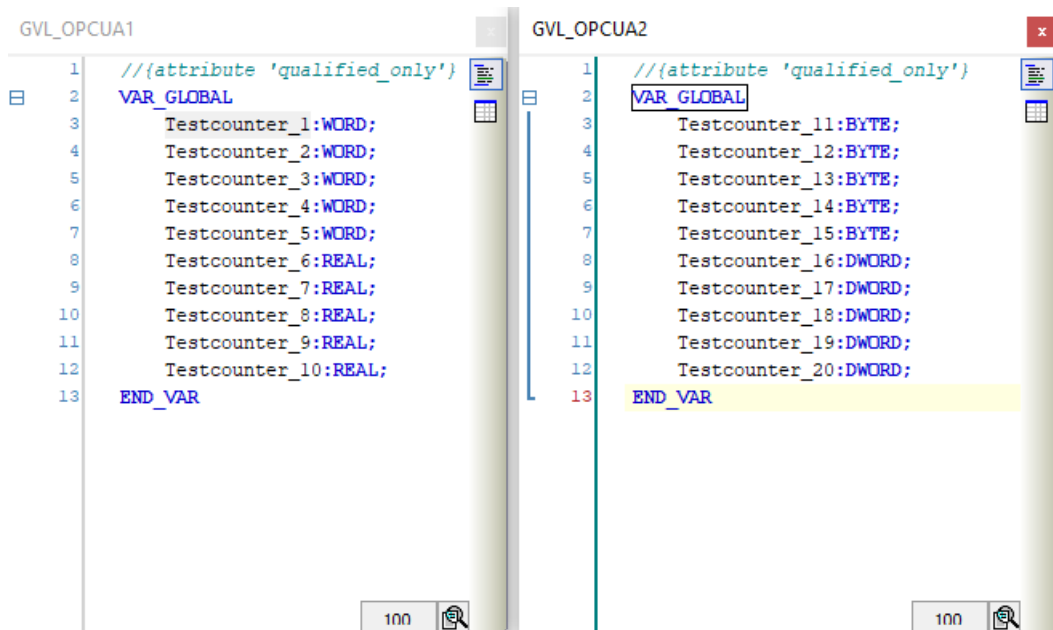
GVL_OPCUA1

1 //{attribute 'qualified_only'}
2 VAR_GLOBAL
3 Testcounter_1:WORD;
4 Testcounter_2:WORD;
5 Testcounter_3:WORD;
6 Testcounter_4:WORD;
7 Testcounter_5:WORD;
8 Testcounter_6:REAL;
9 Testcounter_7:REAL;
10 Testcounter_8:REAL;
11 Testcounter_9:REAL;
12 Testcounter_10:REAL;
13 END_VAR

100

GVL_OPCUA2

x

1 //{attribute 'qualified_only'}
2 VAR_GLOBAL
3 Testcounter_11:BYTE;
4 Testcounter_12:BYTE;
5 Testcounter_13:BYTE;
6 Testcounter_14:BYTE;
7 Testcounter_15:BYTE;
8 Testcounter_16:DWORD;
9 Testcounter_17:DWORD;
10 Testcounter_18:DWORD;
11 Testcounter_19:DWORD;
12 Testcounter_20:DWORD;
13 END_VAR

100